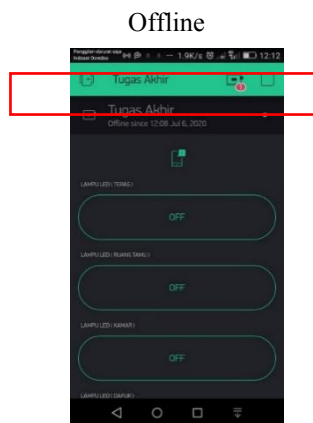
Offline

Panggilan darurat saja Indosat Ooredoo

1.9K/s

12:12

Tugas Akhir

Tugas Akhir

Offline since 12:08 Jul 6, 2020

LAMPU LED ( TERAS )

OFF

LAMPU LED ( RUANG TAMU )

OFF

LAMPU LED ( KAMAR )

OFF

LAMPU LED ( DAPUR )